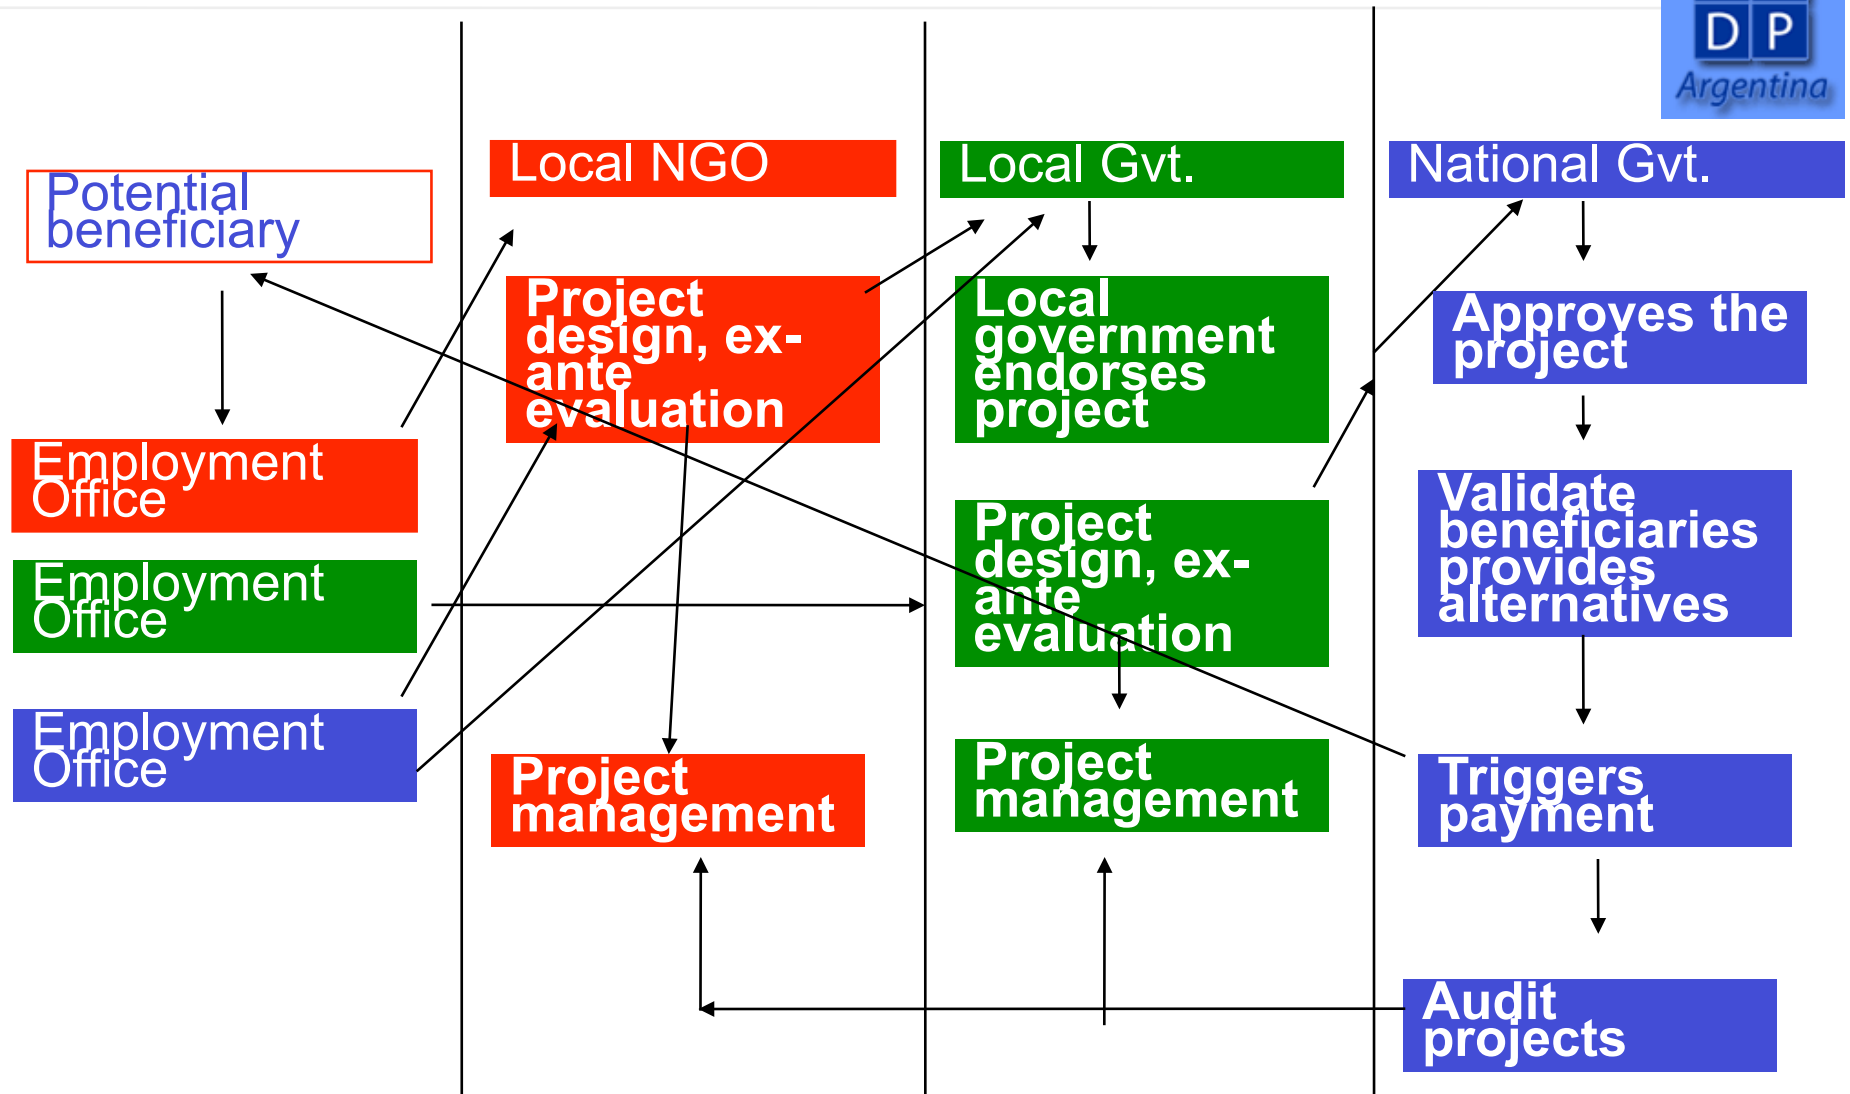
D P
Argentina

Potential beneficiary

Employment Office

Employment Office

Employment Office

Local NGO

Project design, ex-ante evaluation

Project management

Local Gvt.

Local government endorses project

Project design, ex-ante evaluation

Project management

National Gvt.

Approves the project

Validate beneficiaries provides alternatives

Triggers payment

Audit projects